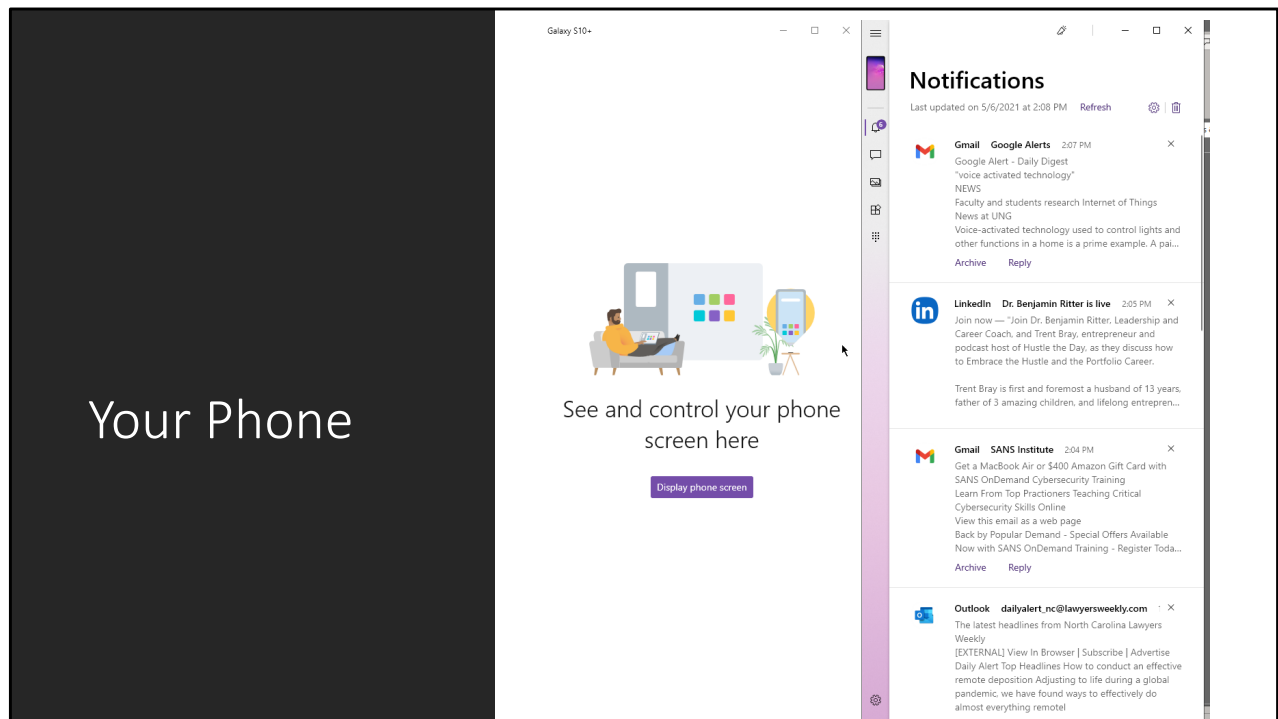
Your Phone

Galaxy S10+

See and control your phone screen here

Display phone screen

Notifications

Last updated on 5/6/2021 at 2:08 PM Refresh

Gmail Google Alerts 2:07 PM
Google Alert - Daily Digest
"voice activated technology"
NEWS
Faculty and students research Internet of Things News at UNG
Voice-activated technology used to control lights and other functions in a home is a prime example. A pai...
Archive Reply

LinkedIn Dr. Benjamin Ritter is live 2:05 PM
Join now — "Join Dr. Benjamin Ritter, Leadership and Career Coach, and Trent Bray, entrepreneur and podcast host of Hustle the Day, as they discuss how to Embrace the Hustle and the Portfolio Career.

Trent Bray is first and foremost a husband of 13 years, father of 3 amazing children, and lifelong entrepren...

Gmail SANS Institute 2:04 PM
Get a MacBook Air or $400 Amazon Gift Card with SANS OnDemand Cybersecurity Training
Learn From Top Practioners Teaching Critical Cybersecurity Skills Online
View this email as a web page
Back by Popular Demand - Special Offers Available Now with SANS OnDemand Training - Register Toda...
Archive Reply

Outlook dailyalert_nc@lawyersweekly.com
The latest headlines from North Carolina Lawyers Weekly
[EXTERNAL] View In Browser | Subscribe | Advertise
Daily Alert Top Headlines How to conduct an effective remote deposition Adjusting to life during a global pandemic, we have found ways to effectively do almost everything remotel